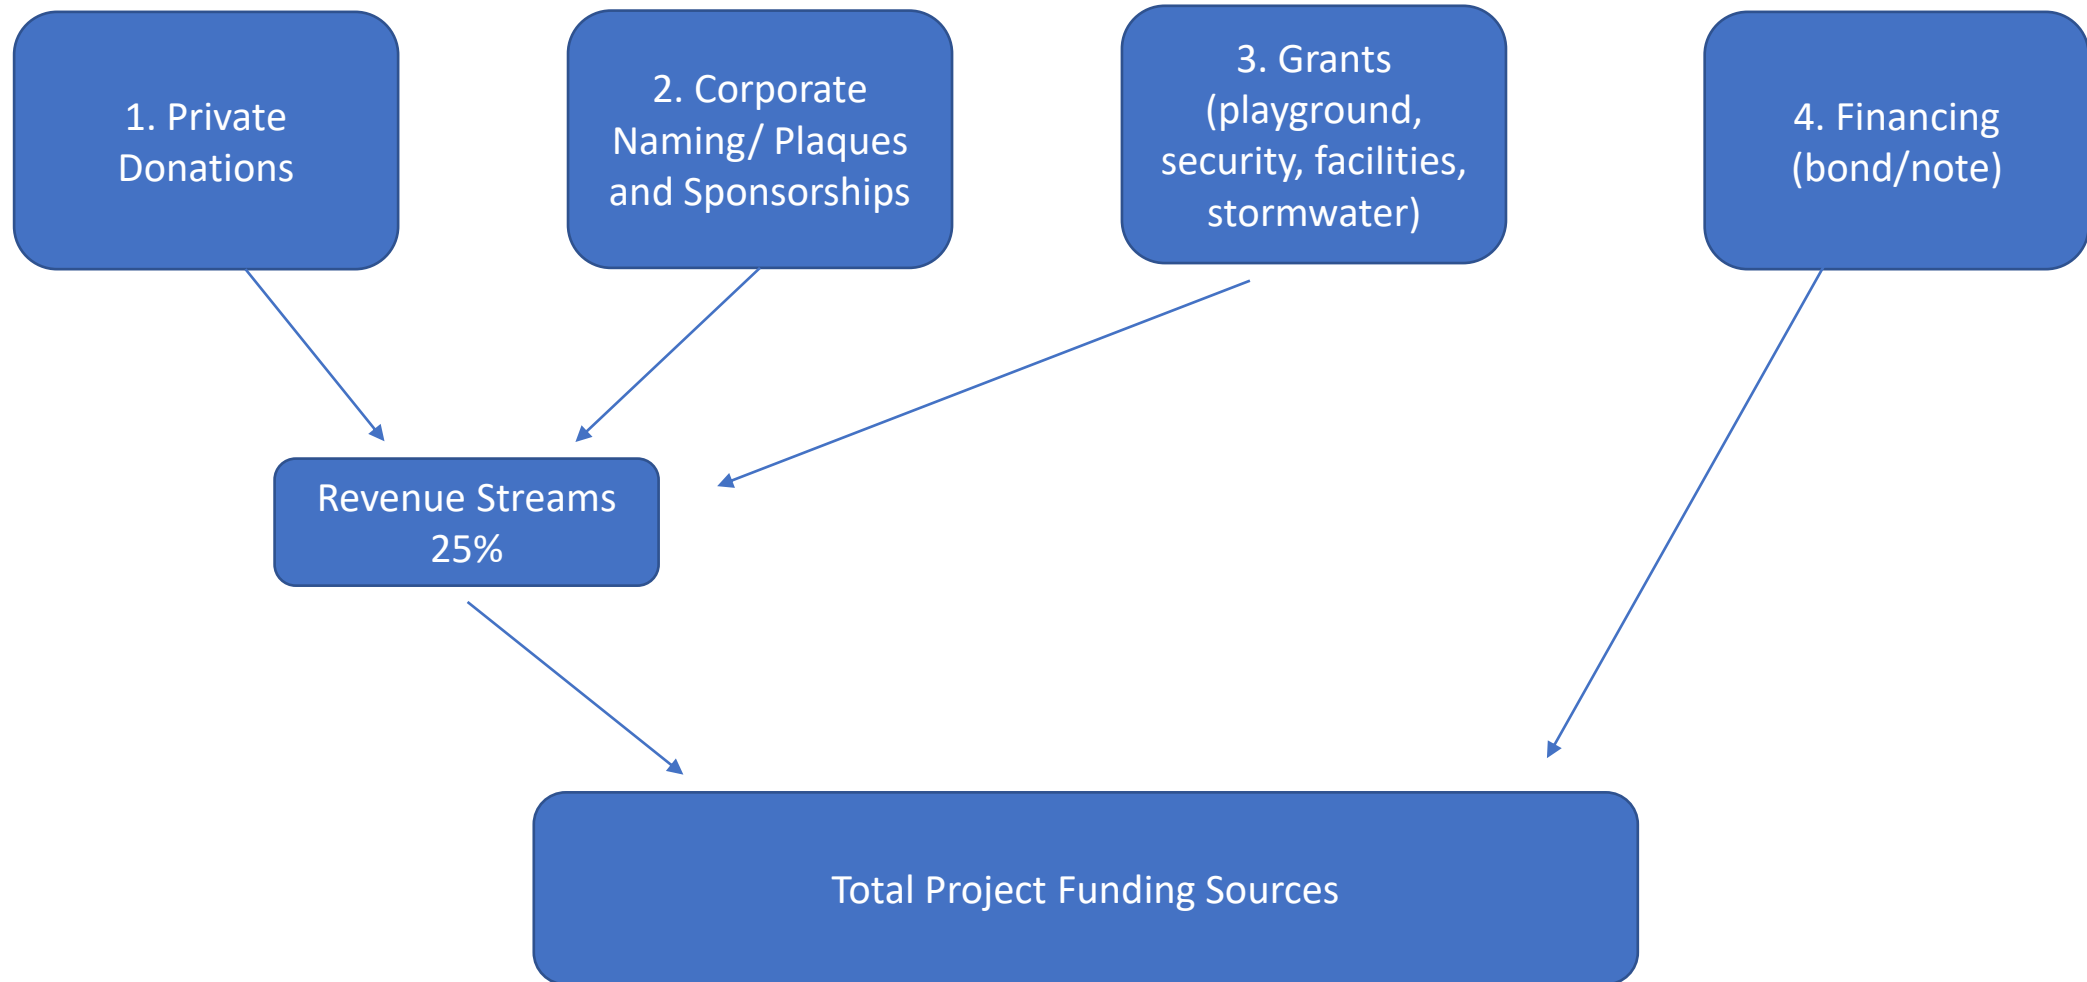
1. Private Donations

2. Corporate Naming/ Plaques and Sponsorships

3. Grants (playground, security, facilities, stormwater)

4. Financing (bond/note)

Revenue Streams 25%

Total Project Funding Sources